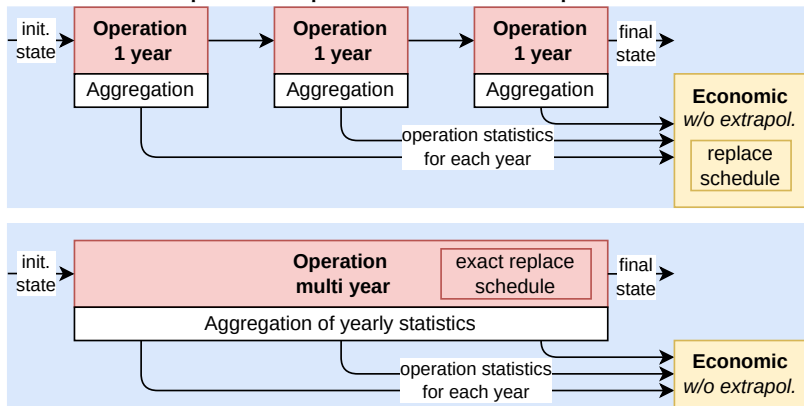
init. state

Operation 1 year

Aggregation

Operation 1 year

Aggregation

Operation 1 year

Aggregation

final state

operation statistics for each year

Economic w/o extrapol.

replace schedule

init. state

Operation multi year

exact replace schedule

final state

Aggregation of yearly statistics

operation statistics for each year

Economic w/o extrapol.